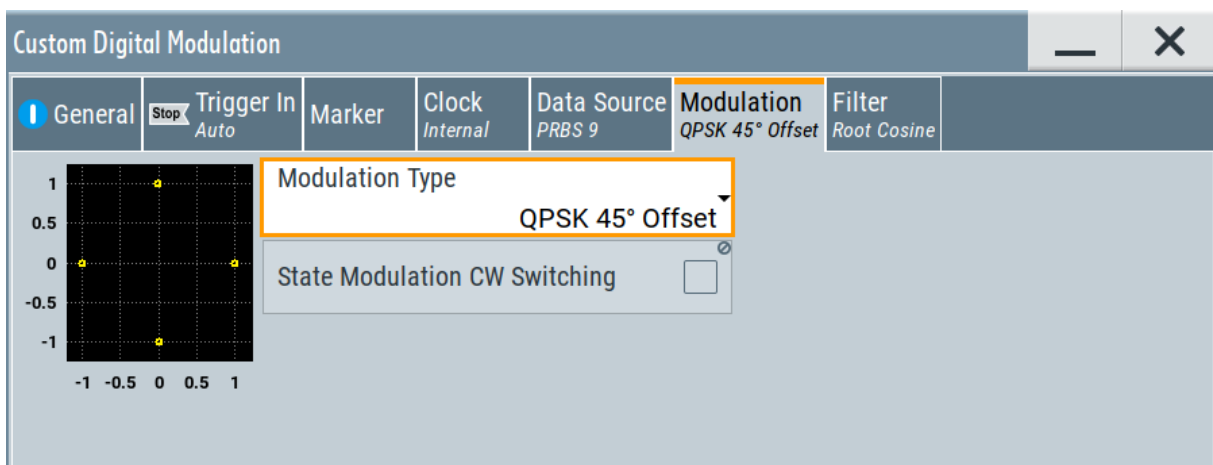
Custom Digital Modulation

General Stop Trigger In Auto Marker Clock Internal Data Source PRBS 9 Modulation QPSK 45° Offset Filter Root Cosine

1
0.5
0
-0.5
-1
-1 -0.5 0 0.5 1

Modulation Type
QPSK 45° Offset

State Modulation CW Switching